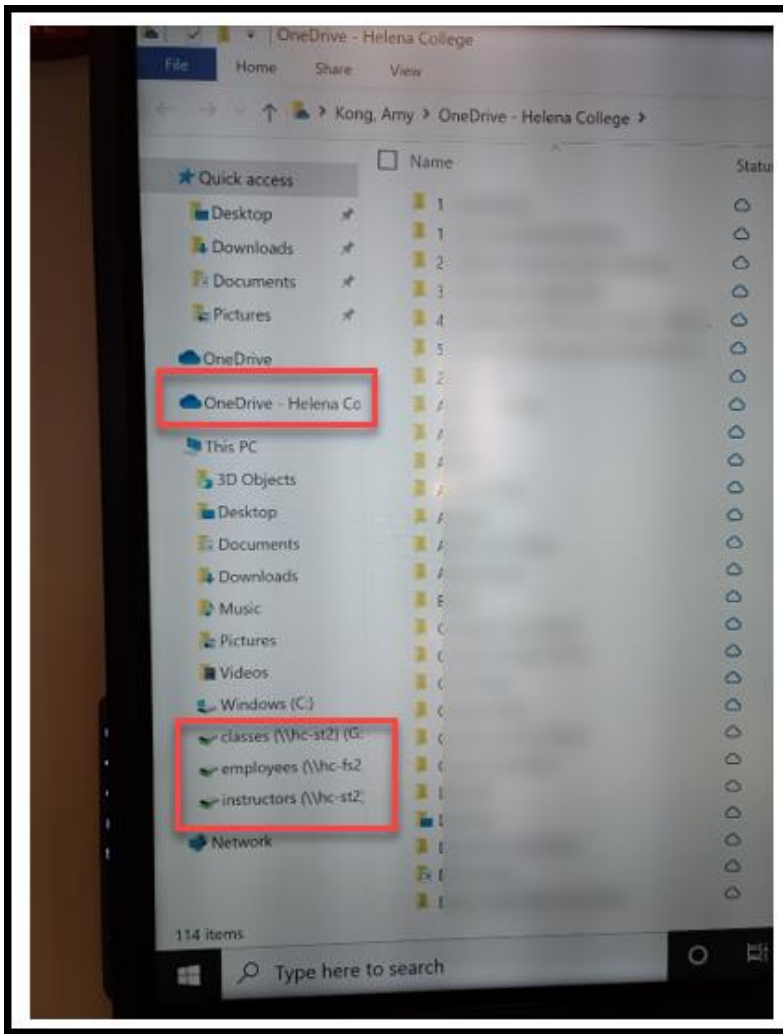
OneDrive - Helena College

File Home Share View

> Kong, Amy > OneDrive - Helena College >

Name

Status

Quick access
Desktop
Downloads
Documents
Pictures
OneDrive
OneDrive - Helena Co
This PC
3D Objects
Desktop
Documents
Downloads
Music
Pictures
Videos
Windows (C:)
classes (\\hc-st2) (G:
employees (\\hc-fs2
instructors (\\hc-st2
Network

1
1
2
3
4
5
2
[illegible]
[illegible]
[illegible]
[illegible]
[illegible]
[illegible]
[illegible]
E
C
C
C
C
C
C
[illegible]
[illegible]
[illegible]
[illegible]
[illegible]

114 items

Type here to search